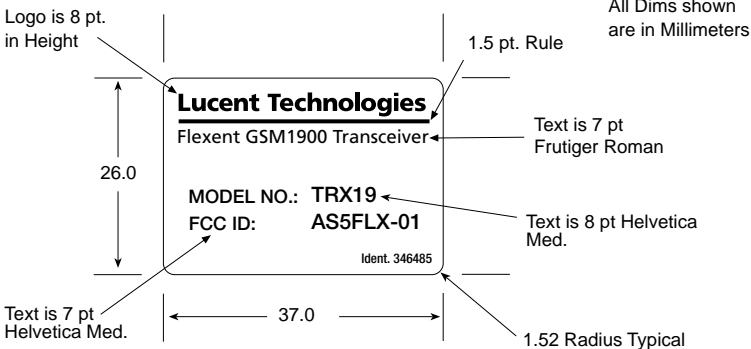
Logo is 8 pt. in Height

All Dims shown are in Millimeters

1.5 pt. Rule

Lucent Technologies

Flexent GSM1900 Transceiver

Text is 7 pt Frutiger Roman

26.0

MODEL NO.: TRX19

FCC ID: AS5FLX-01

Text is 8 pt Helvetica Med.

Ident. 346485

Text is 7 pt Helvetica Med.

37.0

1.52 Radius Typical